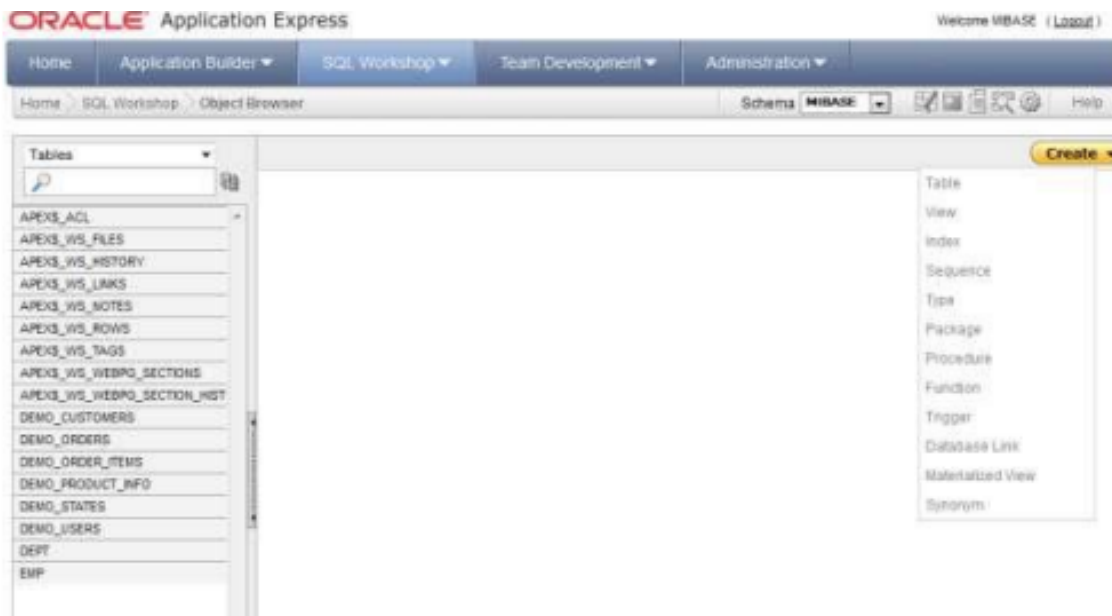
ORACLE Application Express

Welcome MBASE (Logout)

Home
Application Builder
SQL Workshop
Team Development
Administration

Home > SQL Workshop > Object Browser

Schema MBASE

Help

Tables

Create

APEX$_ACL
APEX$_WS_FILES
APEX$_WS_HISTORY
APEX$_WS_LINKS
APEX$_WS_NOTES
APEX$_WS_ROWS
APEX$_WS_TAGS
APEX$_WS_WEBPG_SECTIONS
APEX$_WS_WEBPG_SECTION_HIST
DEMO_CUSTOMERS
DEMO_ORDERS
DEMO_ORDER_ITEMS
DEMO_PRODUCT_INFO
DEMO_STATES
DEMO_USERS
DEPT
EMP

Table
View
Index
Sequence
Type
Package
Procedure
Function
Trigger
Database Link
Materialized View
Synonym